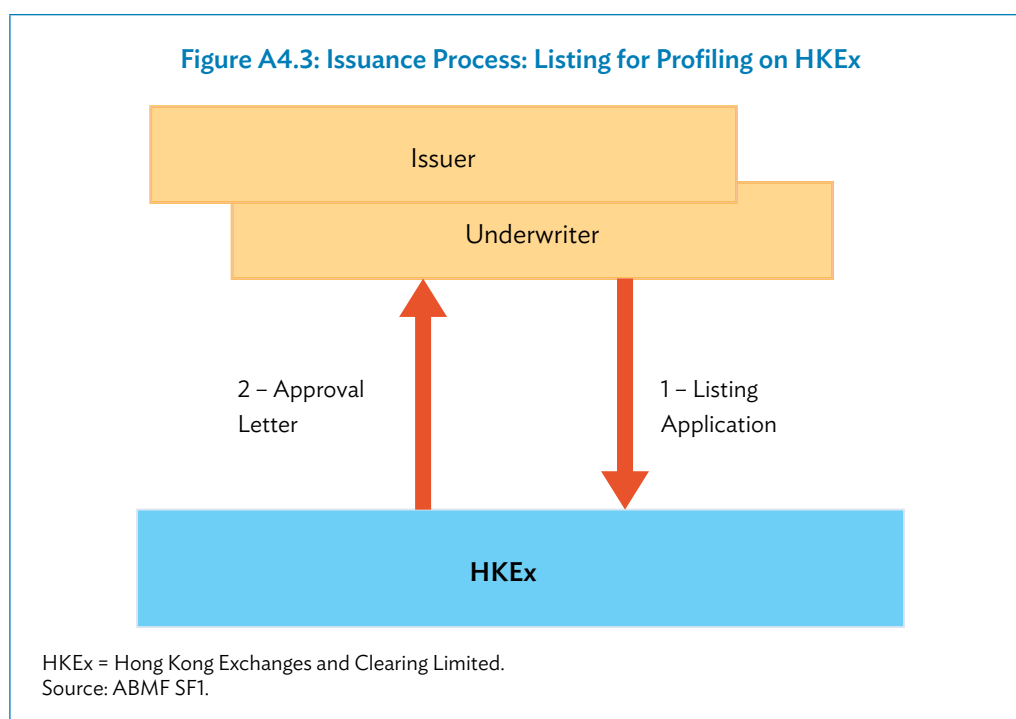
Figure A4.3: Issuance Process: Listing for Profiling on HKEx

Issuer

Underwriter

2 – Approval Letter

1 – Listing Application

HKEx

HKEx = Hong Kong Exchanges and Clearing Limited.
Source: ABMF SF1.